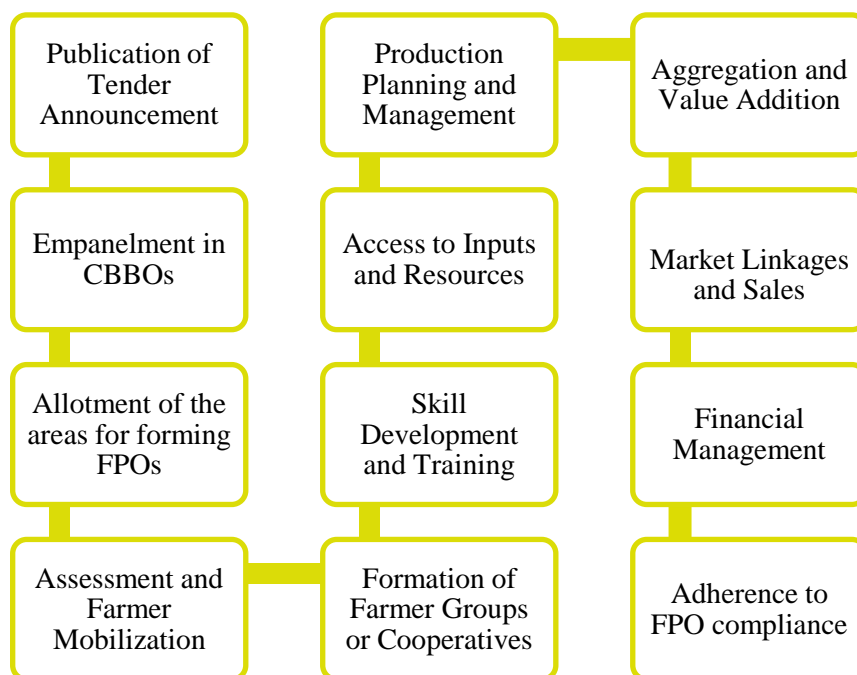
Publication of Tender Announcement

Empanelment in CBBOs

Allotment of the areas for forming FPOs

Assessment and Farmer Mobilization

Formation of Farmer Groups or Cooperatives

Skill Development and Training

Access to Inputs and Resources

Production Planning and Management

Aggregation and Value Addition

Market Linkages and Sales

Financial Management

Adherence to FPO compliance